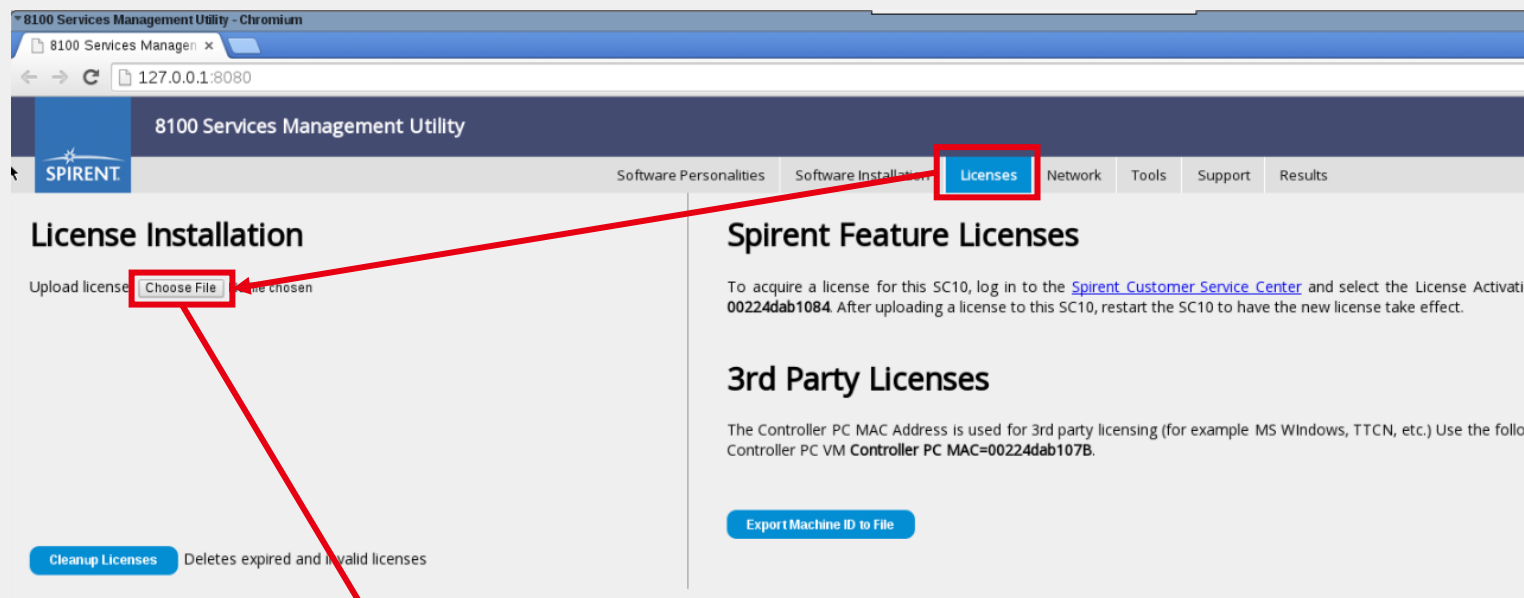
8100 Services Management Utility - Chromium

8100 Services Managen ×

127.0.0.1:8080

8100 Services Management Utility

SPIRENT

Software Personalities | Software Installation | Licenses | Network | Tools | Support | Results

License Installation

Upload license Choose File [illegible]file chosen

Cleanup Licenses Deletes expired and in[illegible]valid licenses

Spirent Feature Licenses

To acquire a license for this SC10, log in to the Spirent Customer Service Center and select the License Activati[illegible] **00224dab1084**. After uploading a license to this SC10, restart the SC10 to have the new license take effect.

3rd Party Licenses

The Controller PC MAC Address is used for 3rd party licensing (for example MS Windows, TTCN, etc.) Use the follo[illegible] Controller PC VM **Controller PC MAC=00224dab107B**.

Export Machine ID to File